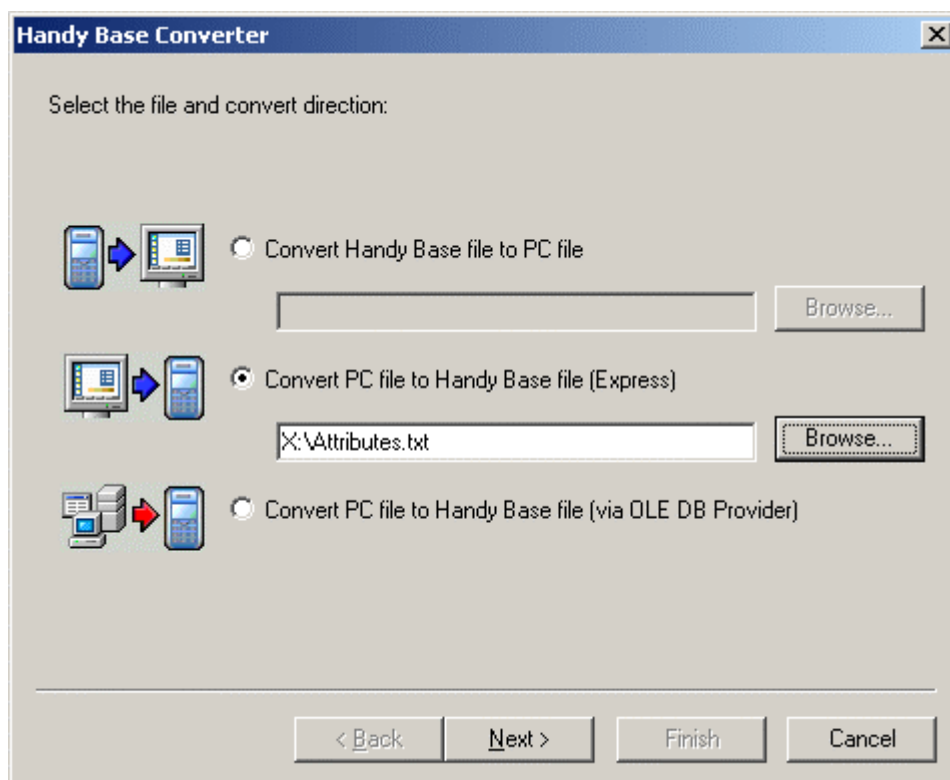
Handy Base Converter

Select the file and convert direction:

Convert Handy Base file to PC file

Browse...

Convert PC file to Handy Base file (Express)

X:\Attributes.txt

Browse...

Convert PC file to Handy Base file (via OLE DB Provider)

< Back
Next >
Finish
Cancel